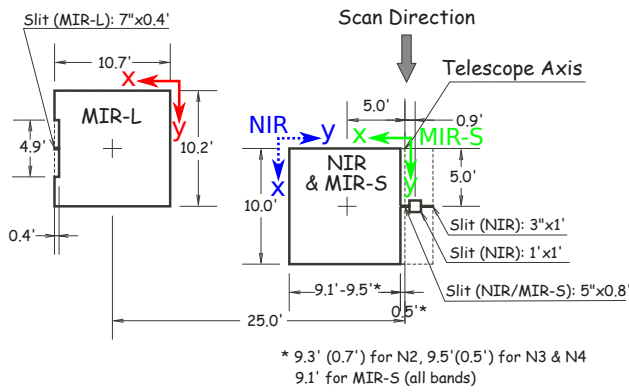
Slit (MIR-L): 7"x0.4'

Scan Direction

10.7'

x

y

MIR-L

4.9'

10.2'

0.4'

Telescope Axis

5.0'

0.9'

NIR

y

x

MIR-S

x

y

NIR & MIR-S

5.0'

10.0'

Slit (NIR): 3"x1'

Slit (NIR): 1'x1'

Slit (NIR/MIR-S): 5"x0.8'

9.1'-9.5'*

25.0'

0.5'*

* 9.3' (0.7') for N2, 9.5'(0.5') for N3 & N4
9.1' for MIR-S (all bands)